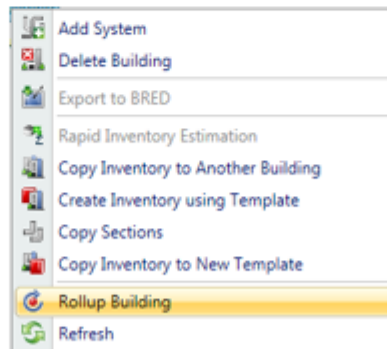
Add System
Delete Building
Export to BRED
Rapid Inventory Estimation
Copy Inventory to Another Building
Create Inventory using Template
Copy Sections
Copy Inventory to New Template
Rollup Building
Refresh